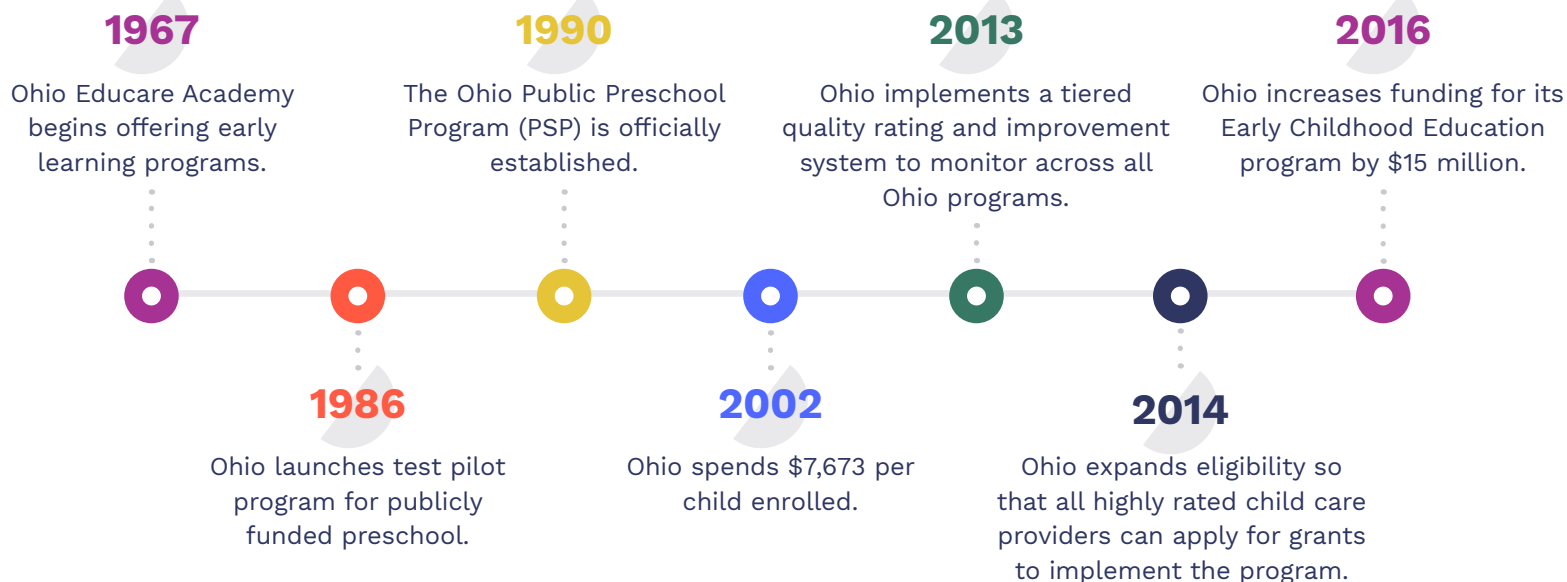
1967

Ohio Educare Academy begins offering early learning programs.

1990

The Ohio Public Preschool Program (PSP) is officially established.

2013

Ohio implements a tiered quality rating and improvement system to monitor across all Ohio programs.

2016

Ohio increases funding for its Early Childhood Education program by $15 million.

1986

Ohio launches test pilot program for publicly funded preschool.

2002

Ohio spends $7,673 per child enrolled.

2014

Ohio expands eligibility so that all highly rated child care providers can apply for grants to implement the program.